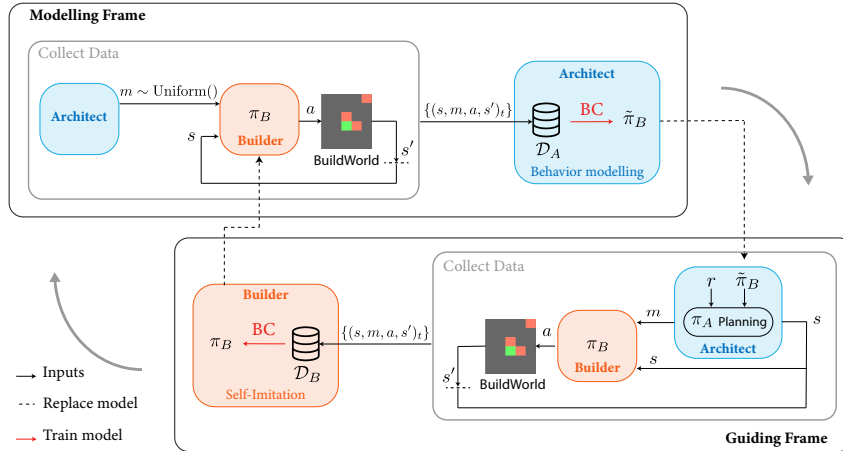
Modelling Frame

Collect Data

Architect

$m \sim \text{Uniform}()$

$\pi_B$

Builder

$a$

$s$

BuildWorld

$s'$

$\{(s, m, a, s')_t\}$

Architect

$\mathcal{D}_A$

BC

$\tilde{\pi}_B$

Behavior modelling

Collect Data

Builder

$\pi_B$

BC

$\mathcal{D}_B$

Self-Imitation

$\{(s, m, a, s')_t\}$

BuildWorld

$s'$

$a$

$\pi_B$

Builder

$m$

$s$

$r$

$\tilde{\pi}_B$

$\pi_A$ Planning

Architect

$s$

Inputs

Replace model

Train model

Guiding Frame